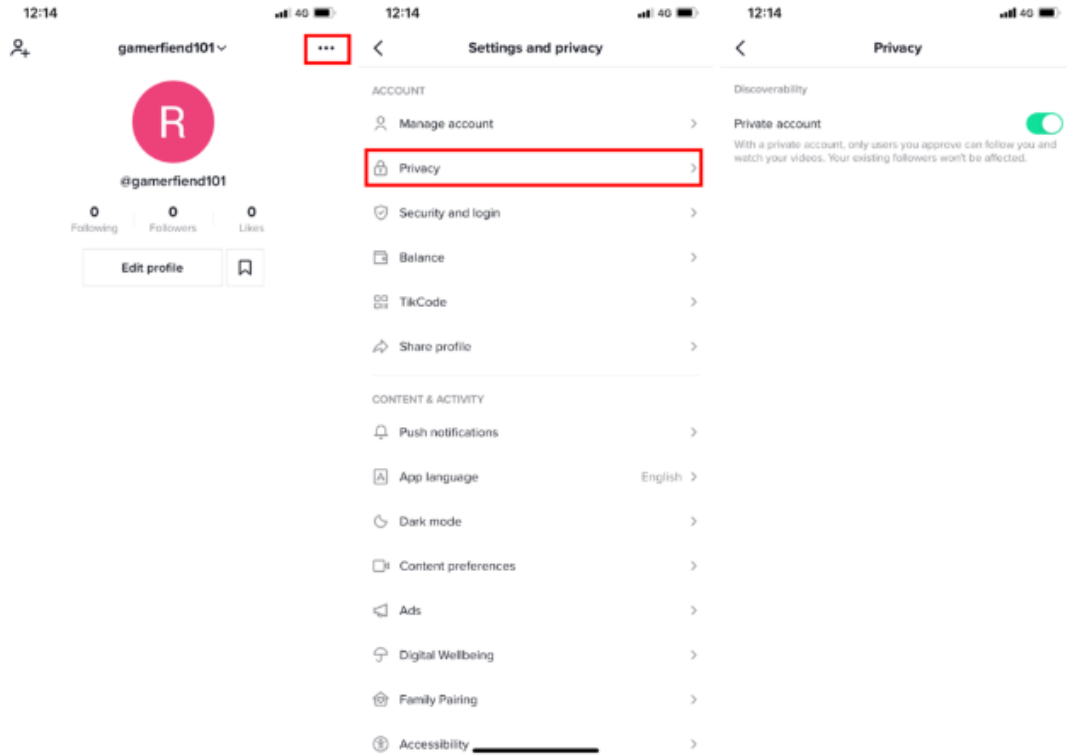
12:14 4G

gamerfiend101

R

@gamerfiend101

0 Following | 0 Followers | 0 Likes

Edit profile

12:14 4G

Settings and privacy

ACCOUNT

Manage account

Privacy

Security and login

Balance

TikCode

Share profile

CONTENT & ACTIVITY

Push notifications

App language English

Dark mode

Content preferences

Ads

Digital Wellbeing

Family Pairing

Accessibility

12:14 4G

Privacy

Discoverability

Private account

With a private account, only users you approve can follow you and watch your videos. Your existing followers won't be affected.